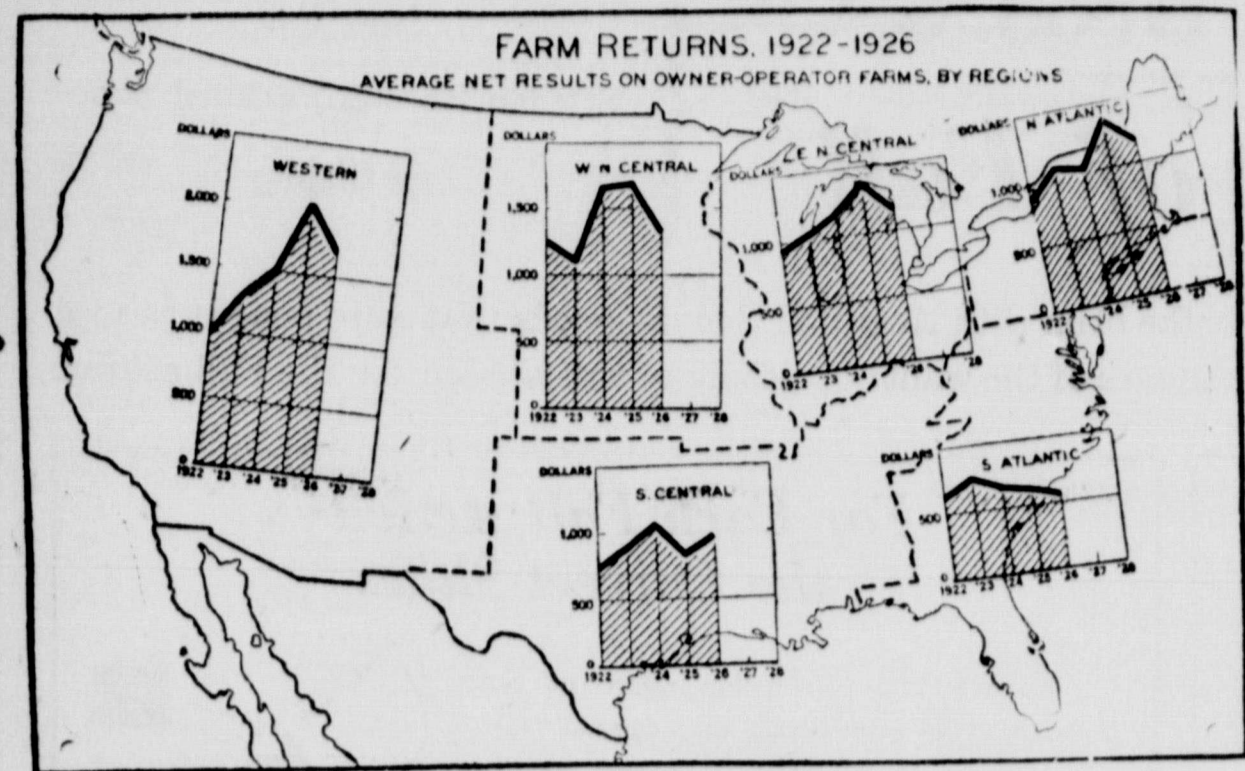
FARM RETURNS, 1922-1926
AVERAGE NET RESULTS ON OWNER-OPERATOR FARMS, BY REGIONS

DOLLARS
WESTERN
2,000
1,500
1,000
500
0
1922 '23 '24 '25 '26 '27 '28

DOLLARS
W N CENTRAL
1,500
1,000
500
1922 '23 '24 '25 '26 '27 '28

DOLLARS
E N CENTRAL
1,000
500
0
1922 '23 '24 '26 '28

DOLLARS
N ATLANTIC
1,000
500
0
1922 '24 '25 '26 '27 '28

DOLLARS
S. CENTRAL
1,000
500
0
1922 '24 '25 '26 '27 '28

DOLLARS
S ATLANTIC
500
0
1922 '23 '24 '25 '26 '27 '28